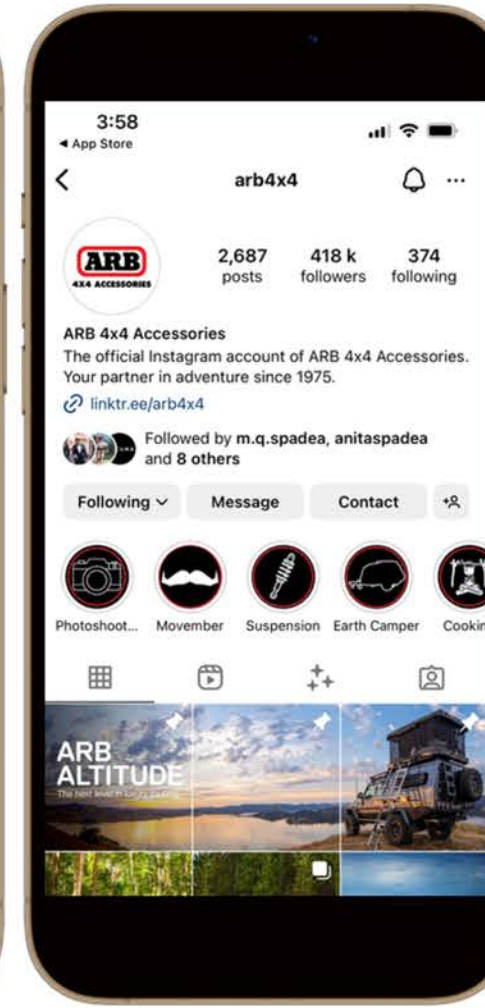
3:58
◂ App Store

arb4x4

ARB
4X4 ACCESSORIES

2,687 posts
418 k followers
374 following

ARB 4x4 Accessories
The official Instagram account of ARB 4x4 Accessories. Your partner in adventure since 1975.
linktr.ee/arb4x4

Followed by m.q.spadea, anitaspadea and 8 others

Following
Message
Contact

Photoshoot...
Movember
Suspension
Earth Camper
Cookin

ARB
ALTITUDE
The next level in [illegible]